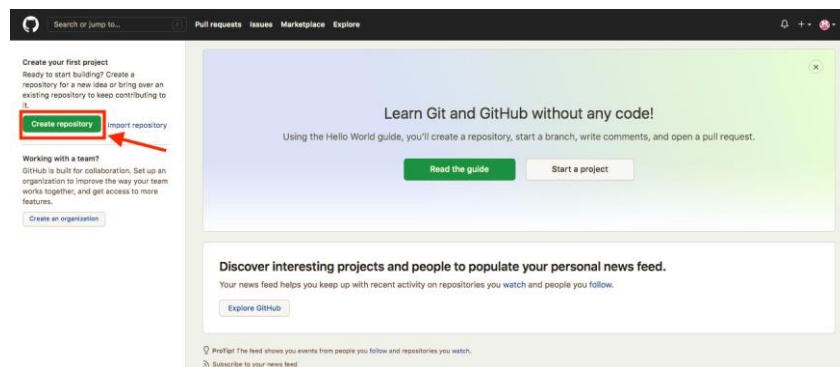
Search or jump to...

Pull requests Issues Marketplace Explore

+

Create your first project

Ready to start building? Create a repository for a new idea or bring over an existing repository to keep contributing to it.

Create repository

Import repository

Working with a team?

GitHub is built for collaboration. Set up an organization to improve the way your team works together, and get access to more features.

Create an organization

Learn Git and GitHub without any code!

Using the Hello World guide, you'll create a repository, start a branch, write comments, and open a pull request.

Read the guide

Start a project

Discover interesting projects and people to populate your personal news feed.

Your news feed helps you keep up with recent activity on repositories you watch and people you follow.

Explore GitHub

ProTip! The feed shows you events from people you follow and repositories you watch.

Subscribe to your news feed